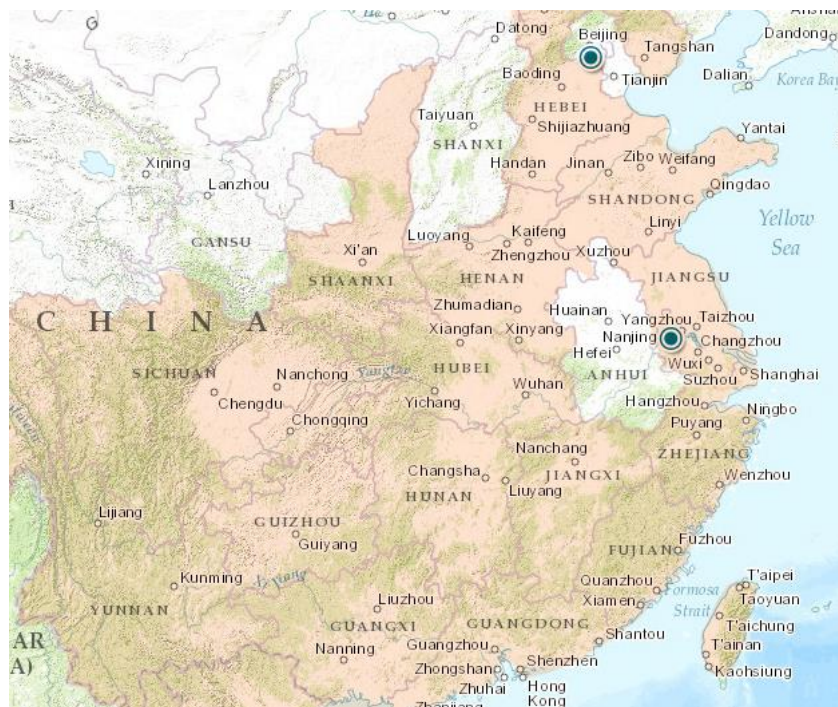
Datong
Beijing
Tangshan
Dandong
Baoding
Tianjin
Dalian
Korea Bay
HEBEI
Taiyuan
Shijiazhuang
Yantai
SHANXI
Xining
Handan
Jinan
Zibo
Weifang
Lanzhou
Qingdao
SHANDONG
Yellow Sea
Linyi
GANSU
Luoyang
Kaifeng
Xi'an
Zhengzhou
Xuzhou
SHAANXI
HENAN
JIANGSU
C H I N A
Zhumadian
Huainan
Yangzhou
Taizhou
Xiangfan
Xinyang
Nanjing
Changzhou
Hefei
SICHUAN
Nanchong
Yangtze
HUBEI
Wuxi
ANHUI
Suzhou
Shanghai
Chengdu
Wuhan
Chongqing
Yichang
Hangzhou
Ningbo
Puyang
Nanchang
ZHEJIANG
Changsha
JIANGXI
Wenzhou
HUNAN
Liuyang
Lijiang
GUIZHOU
Guiyang
Fuzhou
FUJIAN
Kunming
Li Jiang
Quanzhou
T'aipei
Xiamen
Formosa Strait
Taoyuan
YUNNAN
Liuzhou
GUANGDONG
T'aichung
AR
A)
GUANGXI
Shantou
T'ainan
Nanning
Guangzhou
Shenzhen
Zhongshan
Kaohsiung
Zhuhai
Hong Kong
Zhanjiang